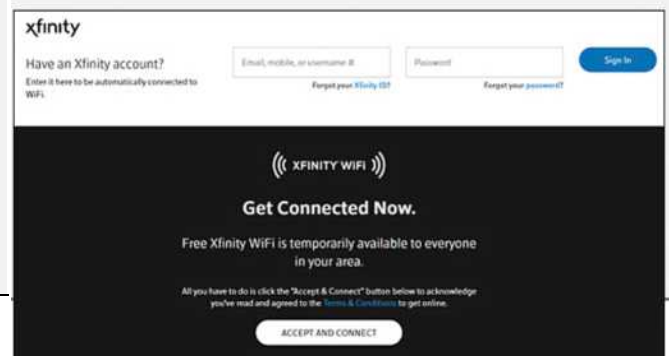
xfinity

Have an Xfinity account?

Enter it here to be automatically connected to WiFi.

Email, mobile, or username #

Forgot your Xfinity ID?

Password

Forgot your password?

Sign In

XFINITY WIFI

Get Connected Now.

Free Xfinity WiFi is temporarily available to everyone in your area.

All you have to do is click the "Accept & Connect" button below to acknowledge you've read and agreed to the Terms & Conditions to get online.

ACCEPT AND CONNECT